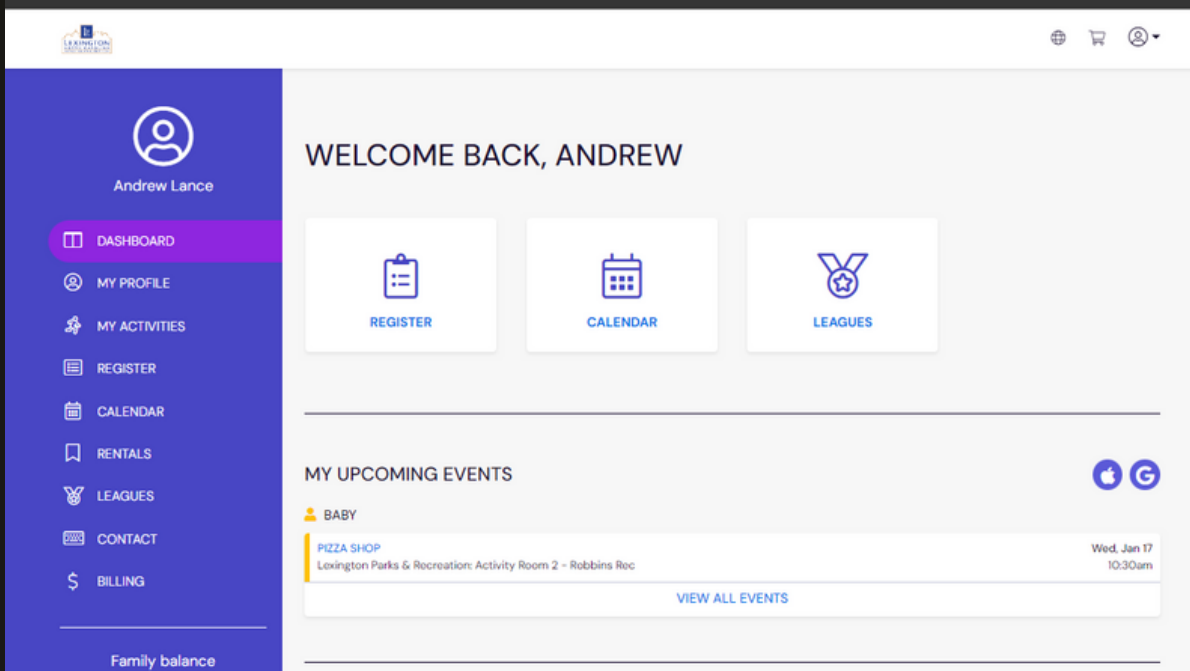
LEXINGTON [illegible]

Andrew Lance

DASHBOARD
MY PROFILE
MY ACTIVITIES
REGISTER
CALENDAR
RENTALS
LEAGUES
CONTACT
BILLING

Family balance

WELCOME BACK, ANDREW

REGISTER
CALENDAR
LEAGUES

MY UPCOMING EVENTS

BABY

PIZZA SHOP
Lexington Parks & Recreation: Activity Room 2 - Robbins Rec
Wed, Jan 17
10:30am

VIEW ALL EVENTS